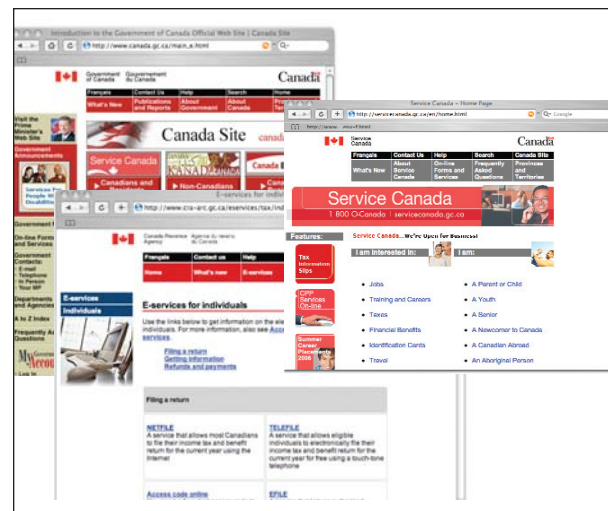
Introduction to the Government of Canada Official Web Site | Canada Site
http://www.canada.gc.ca/main_e.html

Government of Canada | Gouvernement du Canada
Canada

Français | Contact Us | Help | Search | Home
What's New | Publications and Reports | About Government | About Canada | Site Map

Canada Site

Visit the Prime Minister's Web Site

Government Announcements

Service Canada

Canadians and

Non-Canadians

Government
On-line Forms and Services

Government Contacts:
E-mail
Telephone
In Person
Your MP

Departments and Agencies

A to Z Index

Frequently Asked

My Account

E-services for individuals
http://www.cra-arc.gc.ca/eservices/tax/ind

Canada Revenue Agency | Agence du revenu du Canada

Français | Contact us | Help
Home | What's new | E-services

E-services
Individuals

E-services for individuals

Use the links below to get information on the e-services for individuals. For more information, also see Access e-services.

Filing a return
Getting information
Refunds and payments

Filing a return

NETFILE
A service that allows most Canadians to file their income tax and benefit return for the current year using the Internet

TELEFILE
A service that allows eligible individuals to electronically file their income tax and benefit return for the current year for free using a touch-tone telephone

Access code online

EFILE

Service Canada – Home Page
http://servicecanada.gc.ca/en/home.html

Service Canada
Canada

Français | Contact Us | Help | Search | Canada Site
What's New | About Service Canada | On-line Forms and Services | Frequently Asked Questions | Provinces and Territories

Service Canada
1 800 O-Canada | servicecanada.gc.ca

Features:

Tax Information Slips

CPP Services On-line

Summer Career Placements 2006

Service Canada...We're Open for Business!

I am interested in:

Jobs
Training and Careers
Taxes
Financial Benefits
Identification Cards
Travel

I am:

A Parent or Child
A Youth
A Senior
A Newcomer to Canada
A Canadian Abroad
An Aboriginal Person